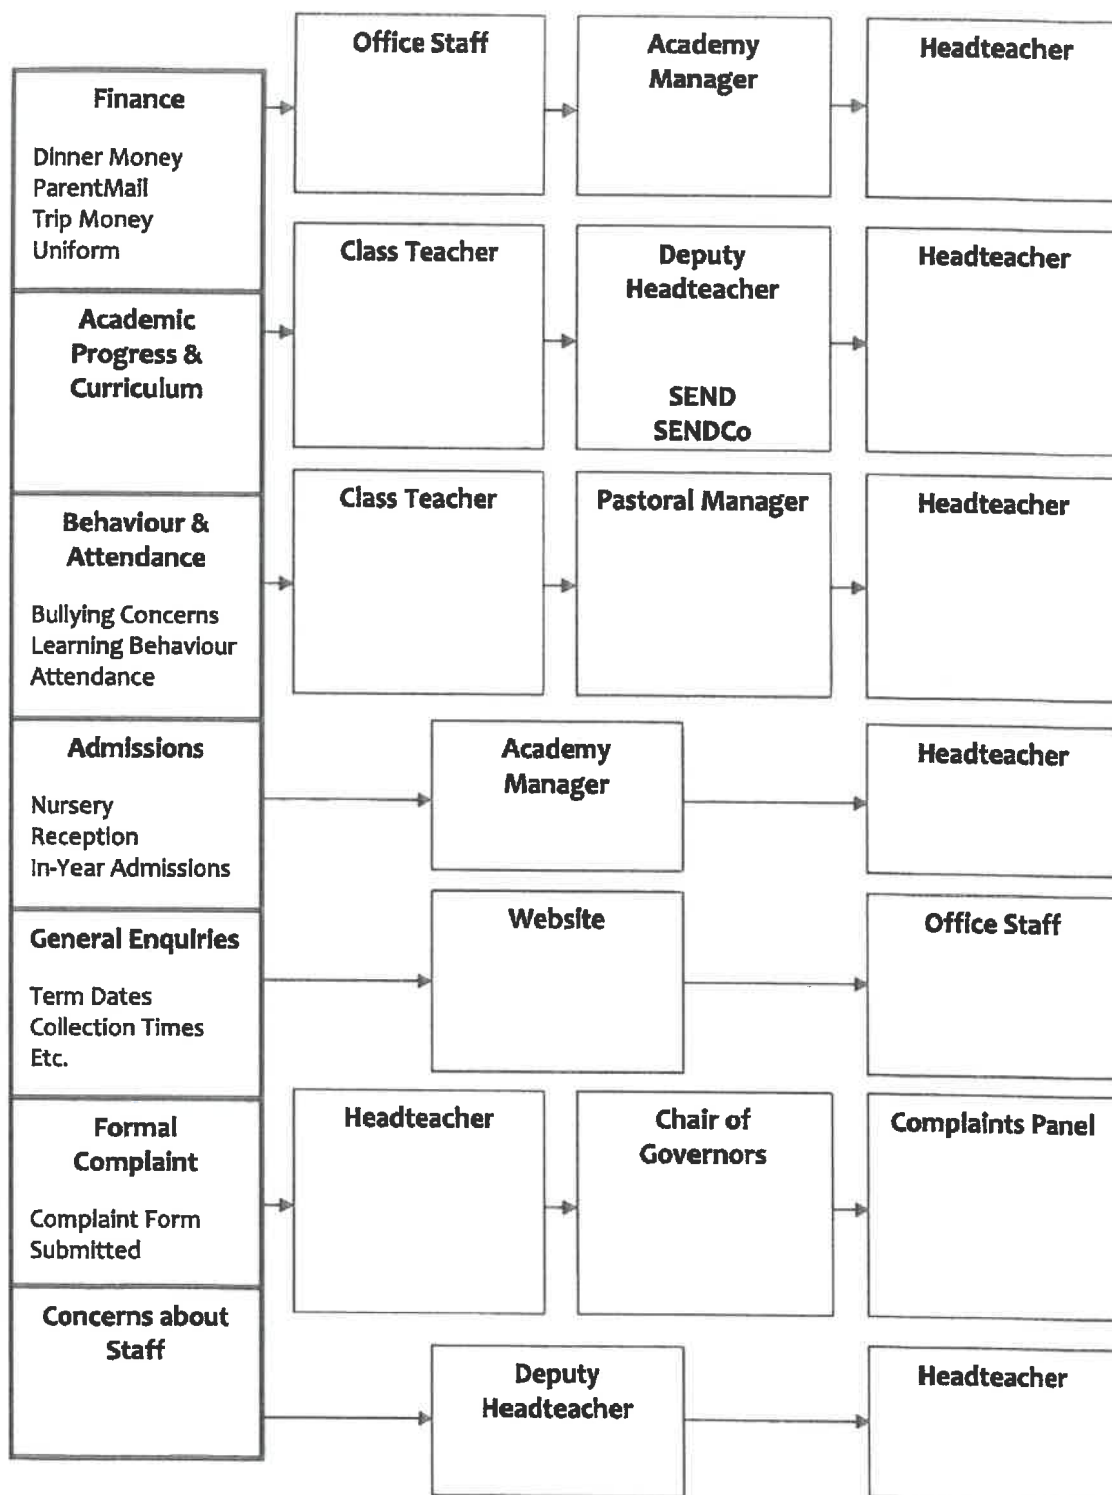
Finance

Dinner Money
ParentMail
Trip Money
Uniform

Office Staff

Academy Manager

Headteacher

Academic Progress & Curriculum

Class Teacher

Deputy Headteacher

SEND
SENDCo

Headteacher

Behaviour & Attendance

Bullying Concerns
Learning Behaviour
Attendance

Class Teacher

Pastoral Manager

Headteacher

Admissions

Nursery
Reception
In-Year Admissions

Academy Manager

Headteacher

General Enquiries

Term Dates
Collection Times
Etc.

Website

Office Staff

Formal Complaint

Complaint Form Submitted

Headteacher

Chair of Governors

Complaints Panel

Concerns about Staff

Deputy Headteacher

Headteacher